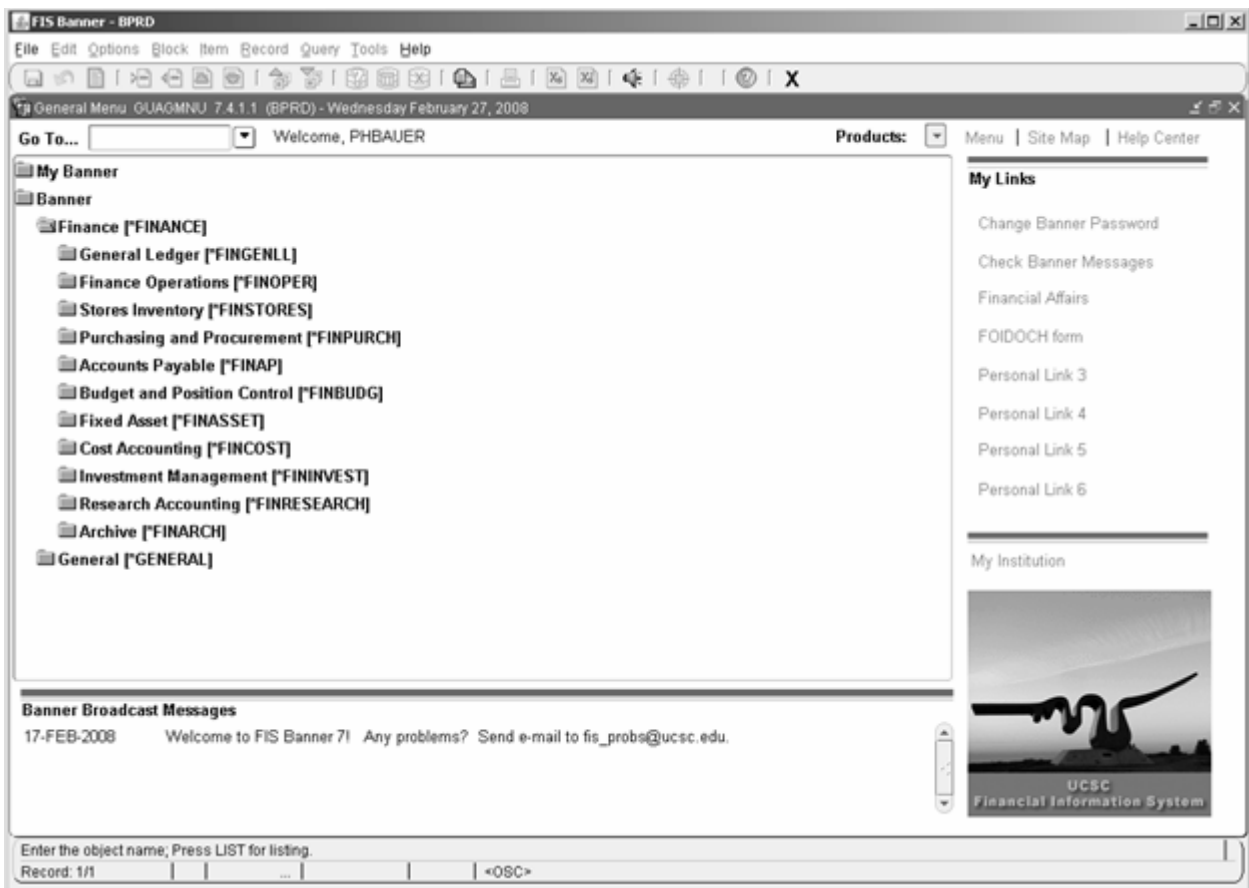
FIS Banner - BPRD

File Edit Options Block Item Record Query Tools Help

X

General Menu GUAGMNU 7.4.1.1 (BPRD) - Wednesday February 27, 2008

Go To... Welcome, PHBAUER Products: Menu | Site Map | Help Center

My Banner
Banner
Finance [*FINANCE]
General Ledger [*FINGENLL]
Finance Operations [*FINOPER]
Stores Inventory [*FINSTORES]
Purchasing and Procurement [*FINPURCH]
Accounts Payable [*FINAP]
Budget and Position Control [*FINBUDG]
Fixed Asset [*FINASSET]
Cost Accounting [*FINCOST]
Investment Management [*FININVEST]
Research Accounting [*FINRESEARCH]
Archive [*FINARCH]
General [*GENERAL]

My Links

Change Banner Password
Check Banner Messages
Financial Affairs
FOIDOCH form
Personal Link 3
Personal Link 4
Personal Link 5
Personal Link 6

My Institution

UCSC
Financial Information System

Banner Broadcast Messages

17-FEB-2008 Welcome to FIS Banner 7! Any problems? Send e-mail to fis_probs@ucsc.edu.

Enter the object name; Press LIST for listing.
Record: 1/1 ... <OSC>